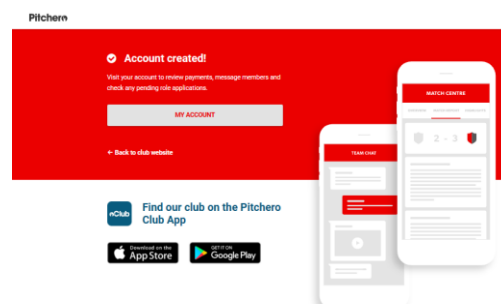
Pitchero

Account created!

Visit your account to review payments, message members and check any pending role applications.

MY ACCOUNT

← Back to club website

MATCH CENTRE

2 - 3

TEAM CHAT

Find our club on the Pitchero Club App

Download on the App Store

GET IT ON Google Play